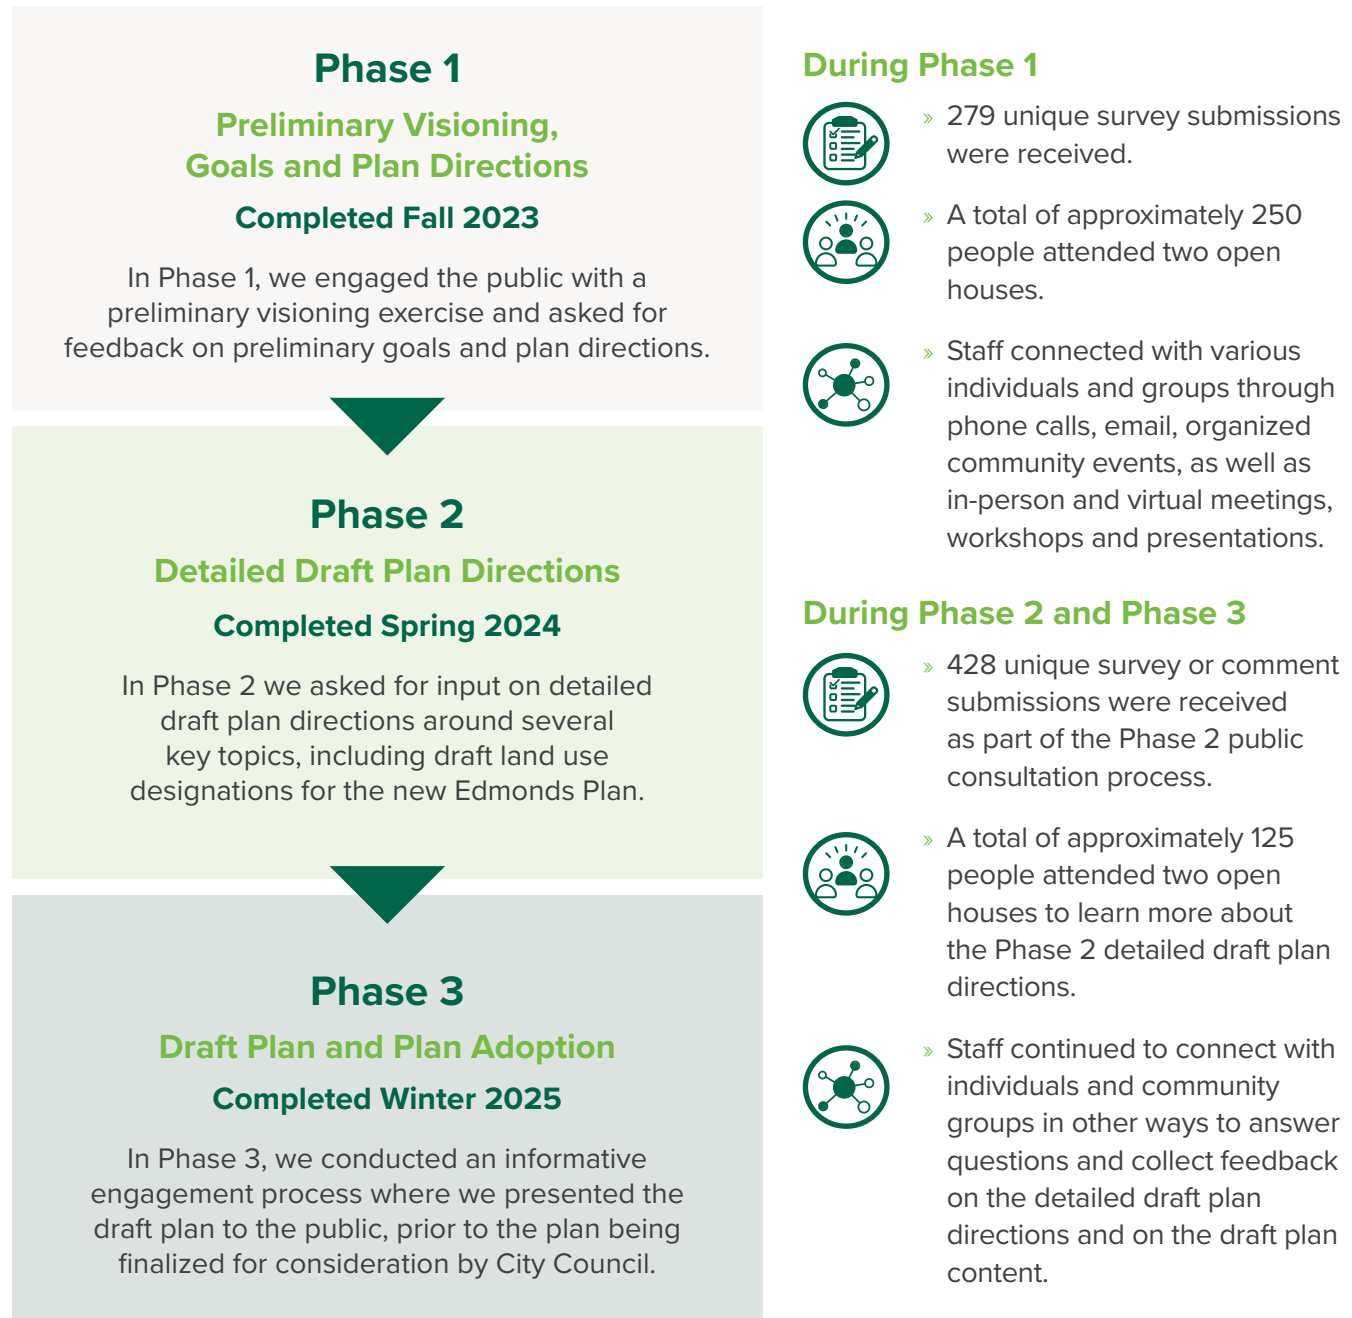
Phase 1

Preliminary Visioning, Goals and Plan Directions

Completed Fall 2023

In Phase 1, we engaged the public with a preliminary visioning exercise and asked for feedback on preliminary goals and plan directions.

Phase 2

Detailed Draft Plan Directions

Completed Spring 2024

In Phase 2 we asked for input on detailed draft plan directions around several key topics, including draft land use designations for the new Edmonds Plan.

Phase 3

Draft Plan and Plan Adoption

Completed Winter 2025

In Phase 3, we conducted an informative engagement process where we presented the draft plan to the public, prior to the plan being finalized for consideration by City Council.

During Phase 1

» 279 unique survey submissions were received.

» A total of approximately 250 people attended two open houses.

» Staff connected with various individuals and groups through phone calls, email, organized community events, as well as in-person and virtual meetings, workshops and presentations.

During Phase 2 and Phase 3

» 428 unique survey or comment submissions were received as part of the Phase 2 public consultation process.

» A total of approximately 125 people attended two open houses to learn more about the Phase 2 detailed draft plan directions.

» Staff continued to connect with individuals and community groups in other ways to answer questions and collect feedback on the detailed draft plan directions and on the draft plan content.